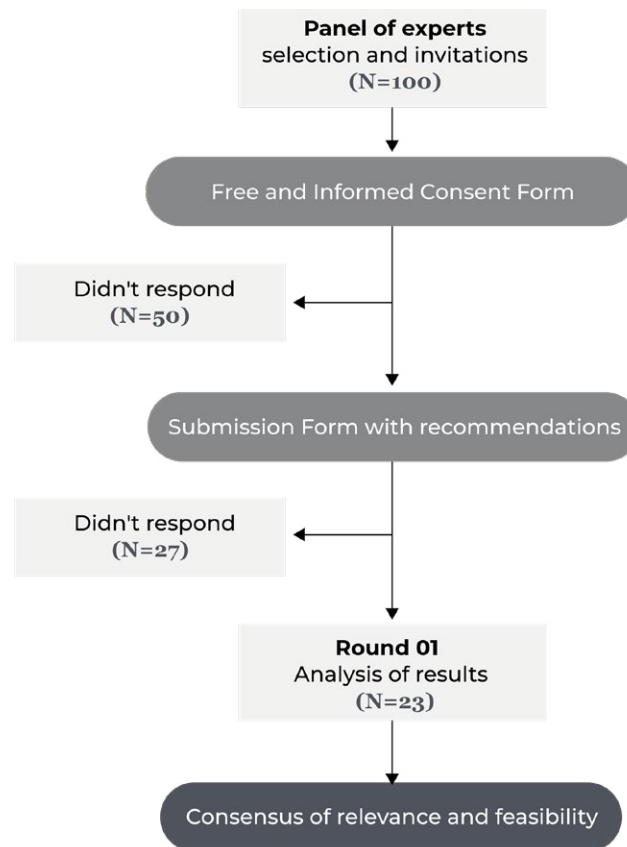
**Panel of experts**
selection and invitations
(N=100)

Free and Informed Consent Form

Didn't respond
(N=50)

Submission Form with recommendations

Didn't respond
(N=27)

**Round 01**
Analysis of results
(N=23)

Consensus of relevance and feasibility